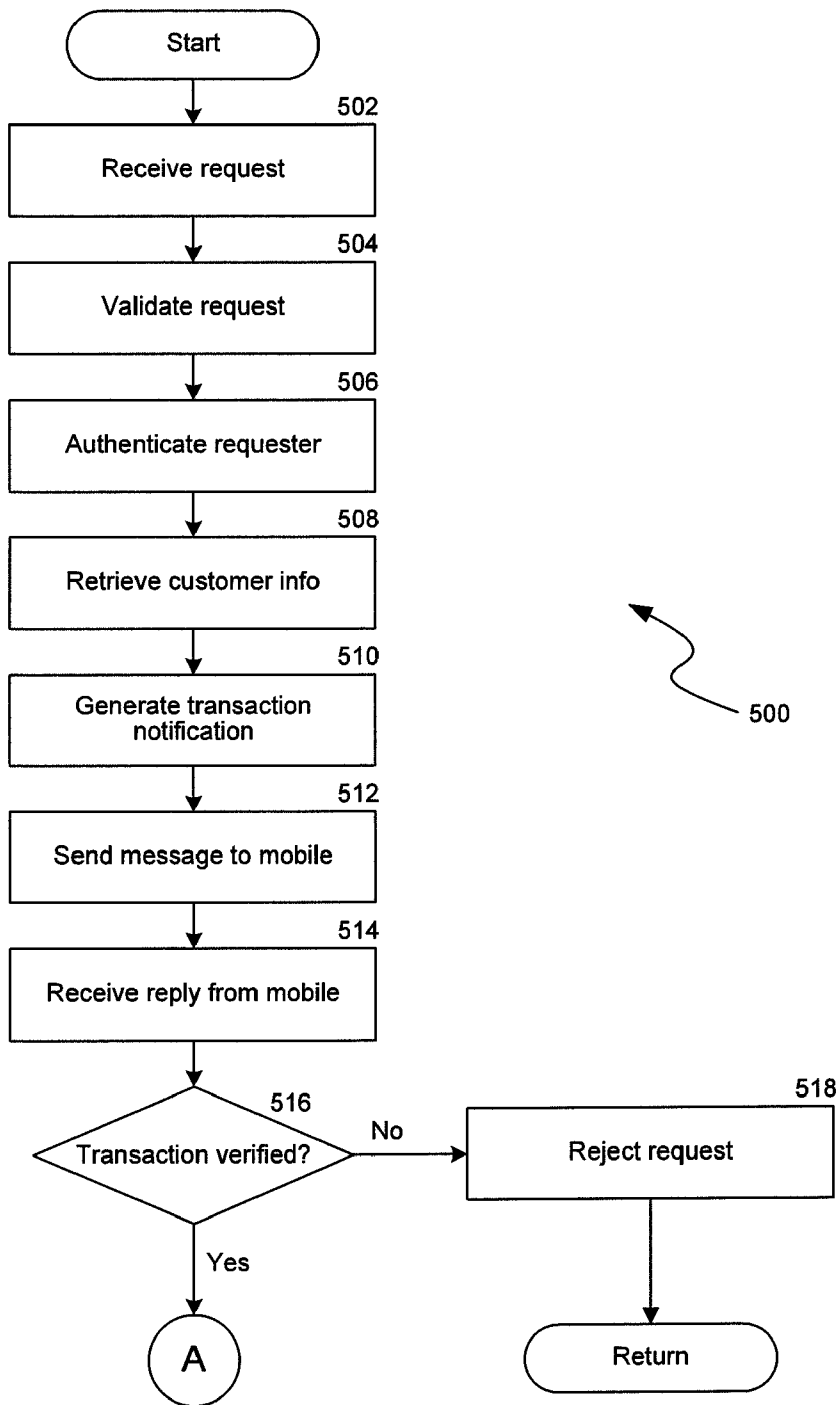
Start

502
Receive request

504
Validate request

506
Authenticate requester

508
Retrieve customer info

510
Generate transaction notification

500

512
Send message to mobile

514
Receive reply from mobile

516
Transaction verified?

No

518
Reject request

Yes

A

Return